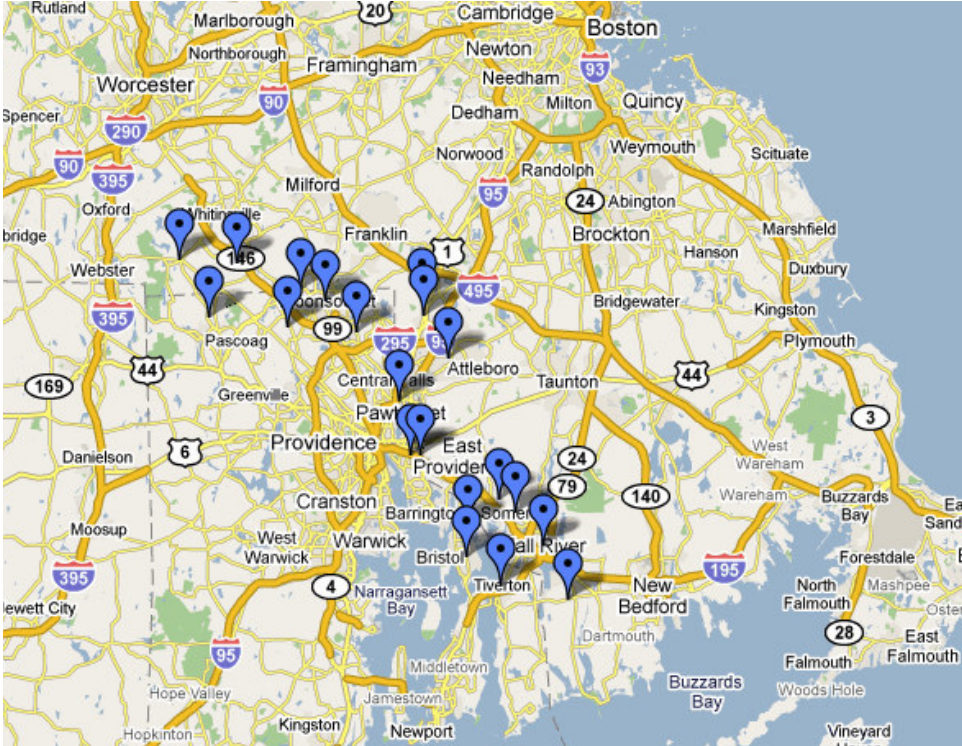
Rutland
Marlborough
20
Cambridge
Boston
Northborough
Newton
93
Worcester
Framingham
Needham
90
Quincy
Spencer
290
Dedham
Milton
90
Norwood
Weymouth
395
Scituate
Randolph
Milford
95
Oxford
24
Abington
Whitinsville
bridge
146
Franklin
1
Brockton
Marshfield
Hanson
Webster
495
Duxbury
395
Bridgewater
99
Kingston
295
95
Pascoag
Plymouth
44
Attleboro
169
Central Falls
Taunton
44
Greenville
3
Pawtucket
West
Providence
6
East
Danielson
Wareham
Providence
24
79
Wareham
140
Cranston
Buzzards
Barrington
Somerset
Bay
Moosup
West
Fall River
Sand
Warwick
Warwick
Bristol
Forestdale
195
395
North
4
Narragansett
Tiverton
New
Mashpee
Bay
Bedford
Falmouth
Jewett City
Dartmouth
95
28
Middletown
East
Falmouth
Falmouth
Buzzards
Woods Hole
Hope Valley
Bay
Jamestown
Kingston
Vineyard
Hopkinton
Newport